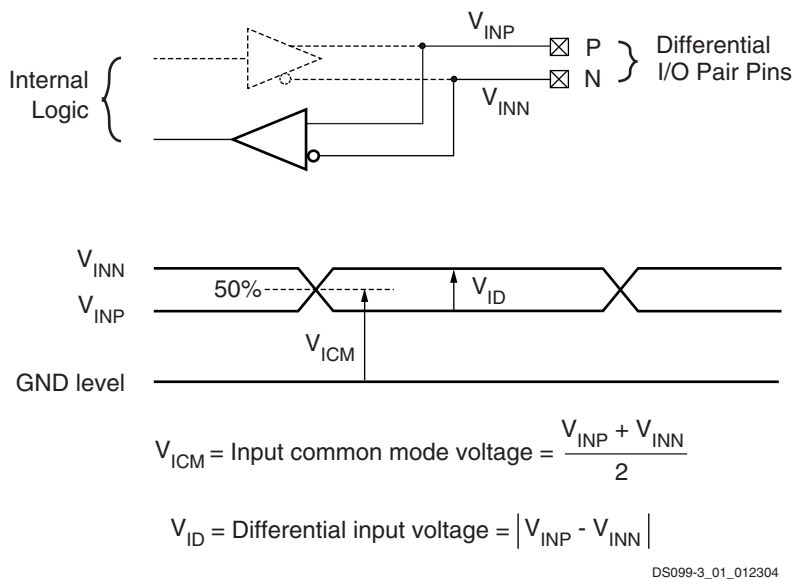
$V_{INP}$

P

N

Differential I/O Pair Pins

Internal Logic

$V_{INN}$

$V_{INN}$

50%

$V_{INP}$

$V_{ID}$

$V_{ICM}$

GND level

$V_{ICM}$ = Input common mode voltage = $\frac{V_{INP} + V_{INN}}{2}$

$V_{ID}$ = Differential input voltage = $\left| V_{INP} - V_{INN} \right|$

DS099-3_01_012304